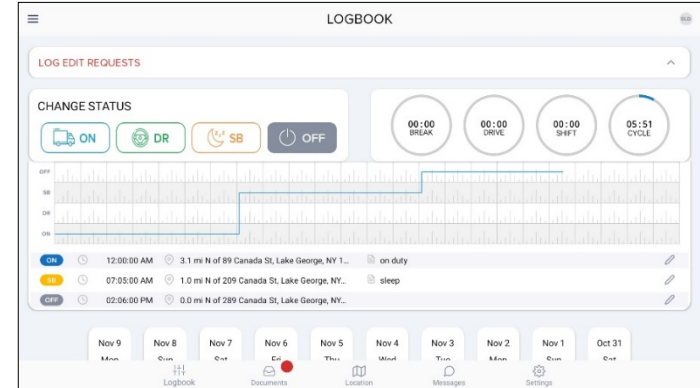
LOGBOOK

ELD

LOG EDIT REQUESTS

CHANGE STATUS

ON

DR

SB

OFF

00:00
BREAK

00:00
DRIVE

00:00
SHIFT

05:51
CYCLE

OFF
SB
DR
ON

| | | | |
|---|---|---|---|
| ON | 12:00:00 AM | 3.1 mi N of 89 Canada St, Lake George, NY 1... | on duty |
| SB | 07:05:00 AM | 1.0 mi N of 209 Canada St, Lake George, NY... | sleep |
| OFF | 02:06:00 PM | 0.0 mi N of 289 Canada St, Lake George, NY... | |

Nov 9 Mon
Nov 8 Sun
Nov 7 Sat
Nov 6 Fri
Nov 5 Thu
Nov 4 Wed
Nov 3 Tue
Nov 2 Mon
Nov 1 Sun
Oct 31 Sat

Logbook
Documents
Location
Messages
Settings